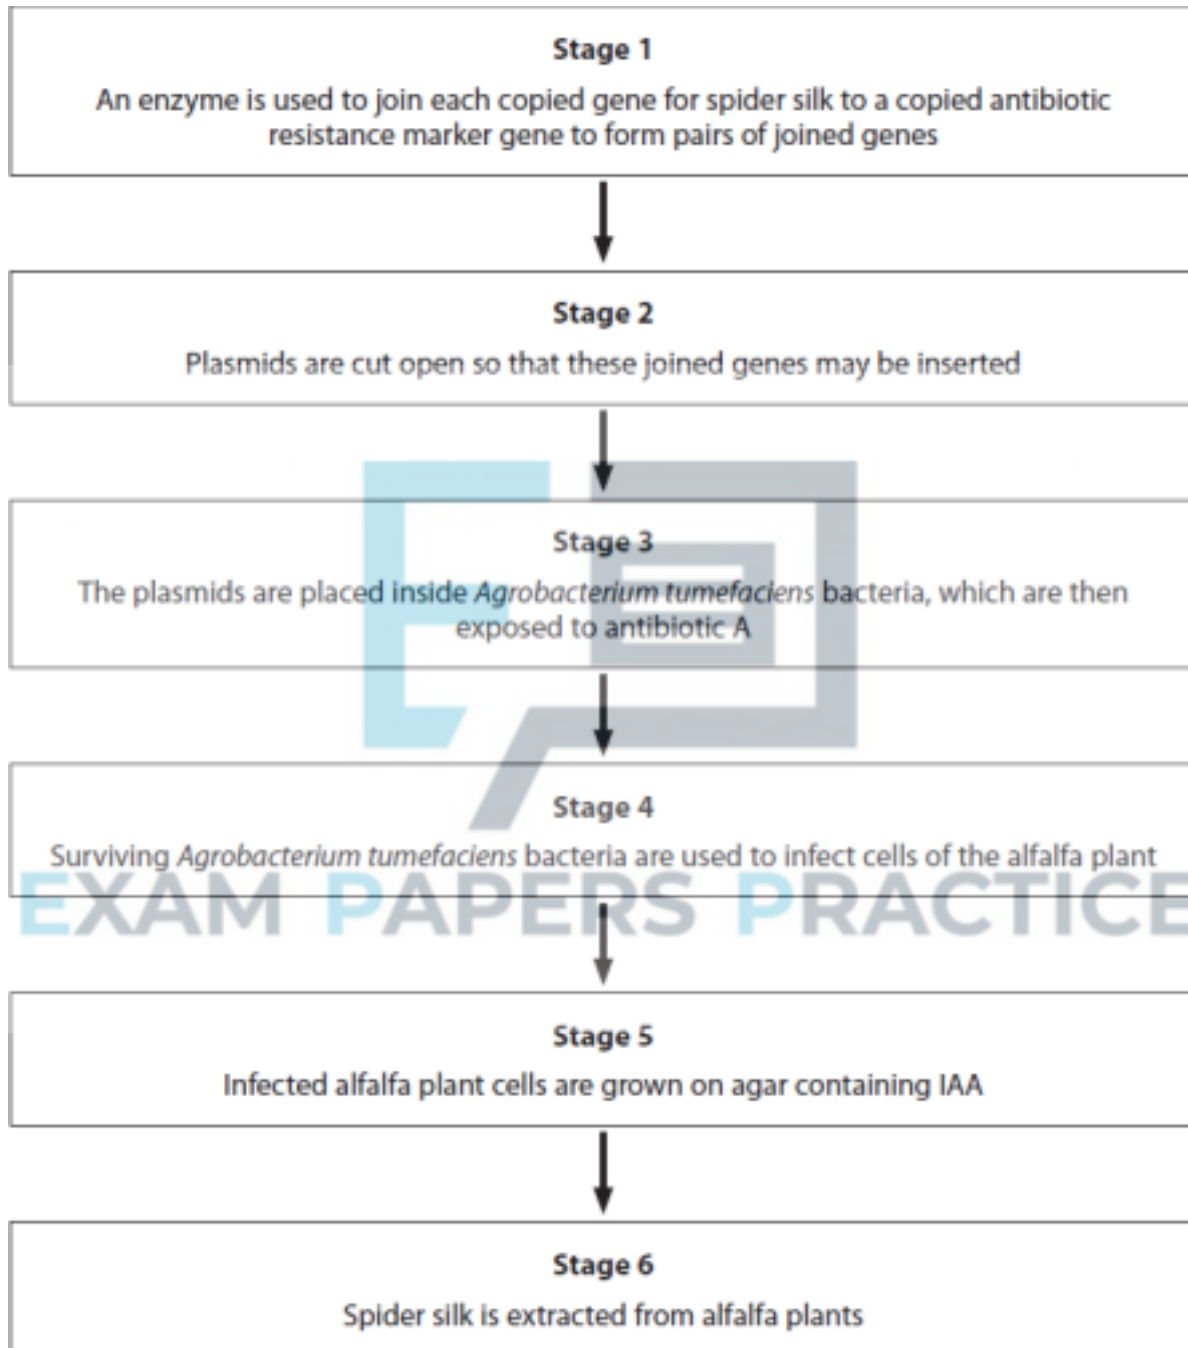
**Stage 1**

An enzyme is used to join each copied gene for spider silk to a copied antibiotic resistance marker gene to form pairs of joined genes

**Stage 2**

Plasmids are cut open so that these joined genes may be inserted

**Stage 3**

The plasmids are placed inside *Agrobacterium tumefaciens* bacteria, which are then exposed to antibiotic A

**Stage 4**

Surviving *Agrobacterium tumefaciens* bacteria are used to infect cells of the alfalfa plant

EXAM PAPERS PRACTICE

**Stage 5**

Infected alfalfa plant cells are grown on agar containing IAA

**Stage 6**

Spider silk is extracted from alfalfa plants